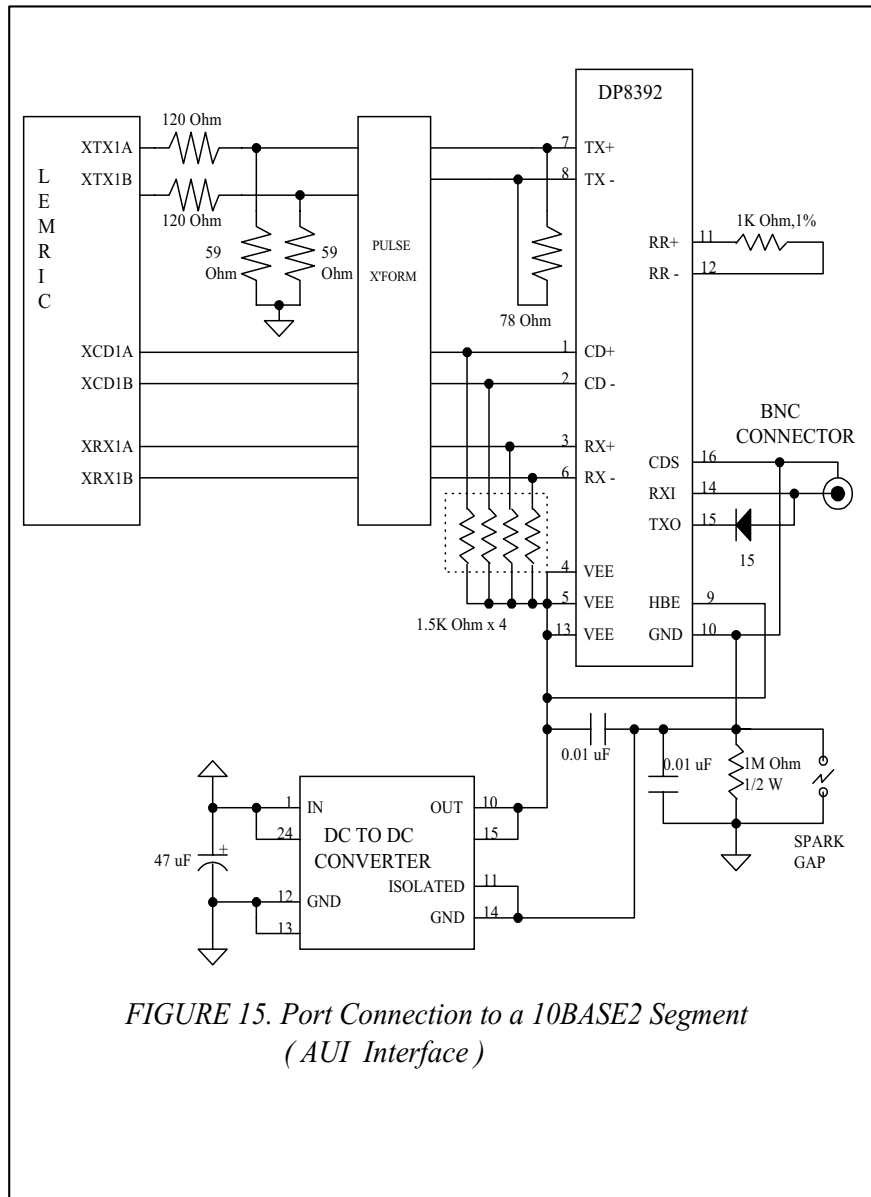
DP8392

L
E
M
R
I
C

XTX1A
XTX1B
120 Ohm
120 Ohm
59 Ohm
59 Ohm
PULSE X'FORM
XCD1A
XCD1B
XRX1A
XRX1B
7 TX+
8 TX -
78 Ohm
RR+ 11
RR - 12
1K Ohm,1%
1 CD+
2 CD -
3 RX+
6 RX -
4 VEE
5 VEE
13 VEE
BNC CONNECTOR
CDS 16
RXI 14
TXO 15
15
HBE 9
GND 10
1.5K Ohm x 4
0.01 uF
0.01 uF
1M Ohm 1/2 W
SPARK GAP
1 IN
24
DC TO DC CONVERTER
OUT 10
15
47 uF
12 GND
13
ISOLATED 11
GND 14

FIGURE 15. Port Connection to a 10BASE2 Segment ( AUI Interface )